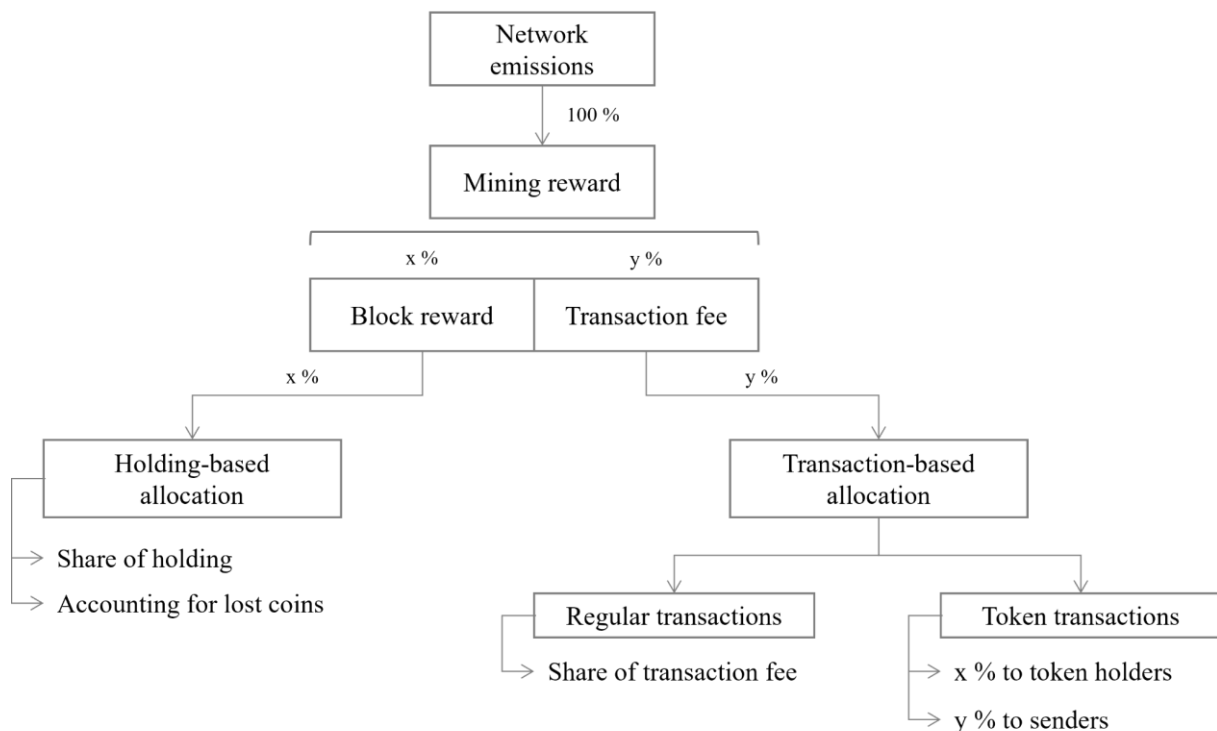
Network emissions

100 %

Mining reward

x %

y %

Block reward

Transaction fee

x %

y %

Holding-based allocation

Share of holding

Accounting for lost coins

Transaction-based allocation

Regular transactions

Share of transaction fee

Token transactions

x % to token holders

y % to senders